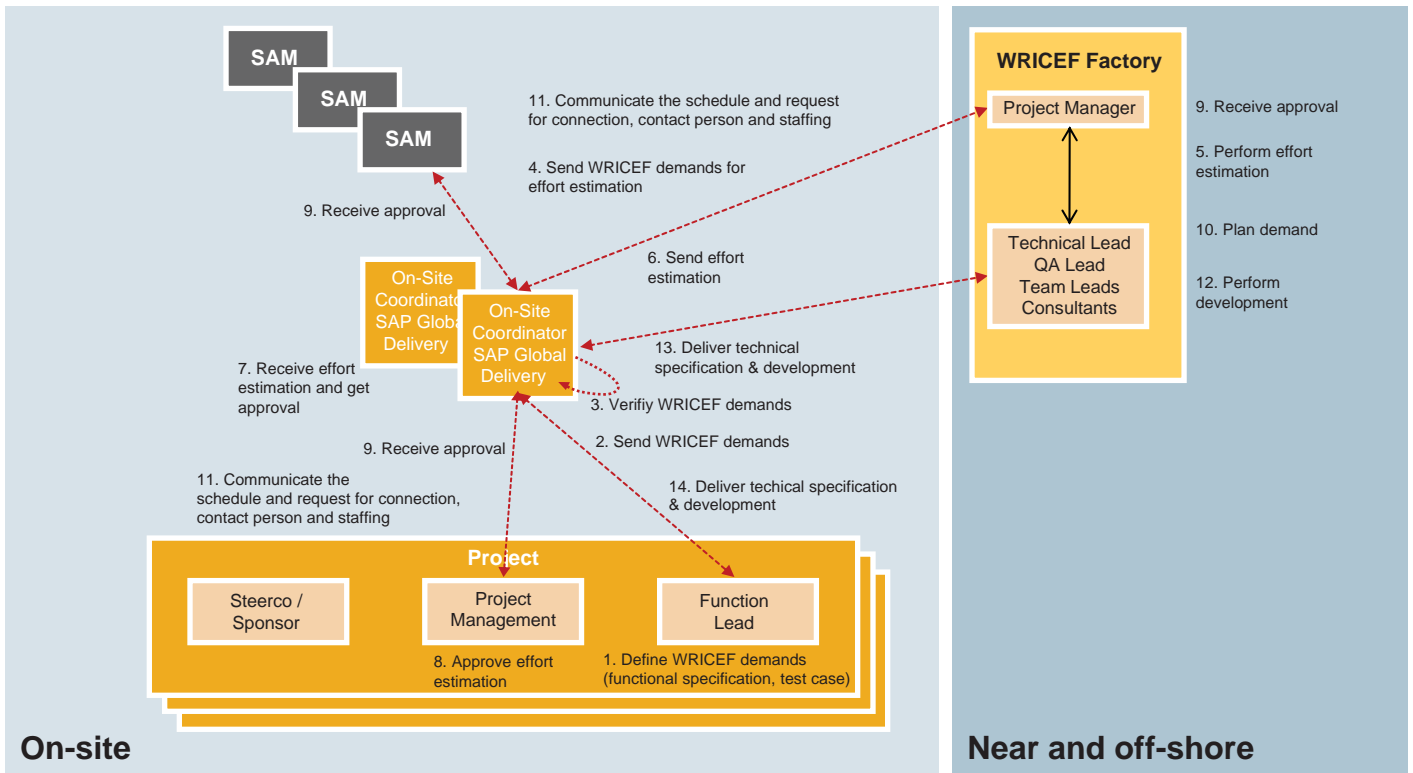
SAM

SAM

SAM

11. Communicate the schedule and request for connection, contact person and staffing

4. Send WRICEF demands for effort estimation

9. Receive approval

6. Send effort estimation

On-Site Coordinato SAP Globa Delivery

On-Site Coordinator SAP Global Delivery

7. Receive effort estimation and get approval

13. Deliver technical specification & development

3. Verifiy WRICEF demands

2. Send WRICEF demands

9. Receive approval

11. Communicate the schedule and request for connection, contact person and staffing

14. Deliver techical specification & development

Project

Steerco / Sponsor

Project Management

Function Lead

8. Approve effort estimation

1. Define WRICEF demands (functional specification, test case)

On-site

WRICEF Factory

Project Manager

Technical Lead QA Lead Team Leads Consultants

9. Receive approval

5. Perform effort estimation

10. Plan demand

12. Perform development

Near and off-shore